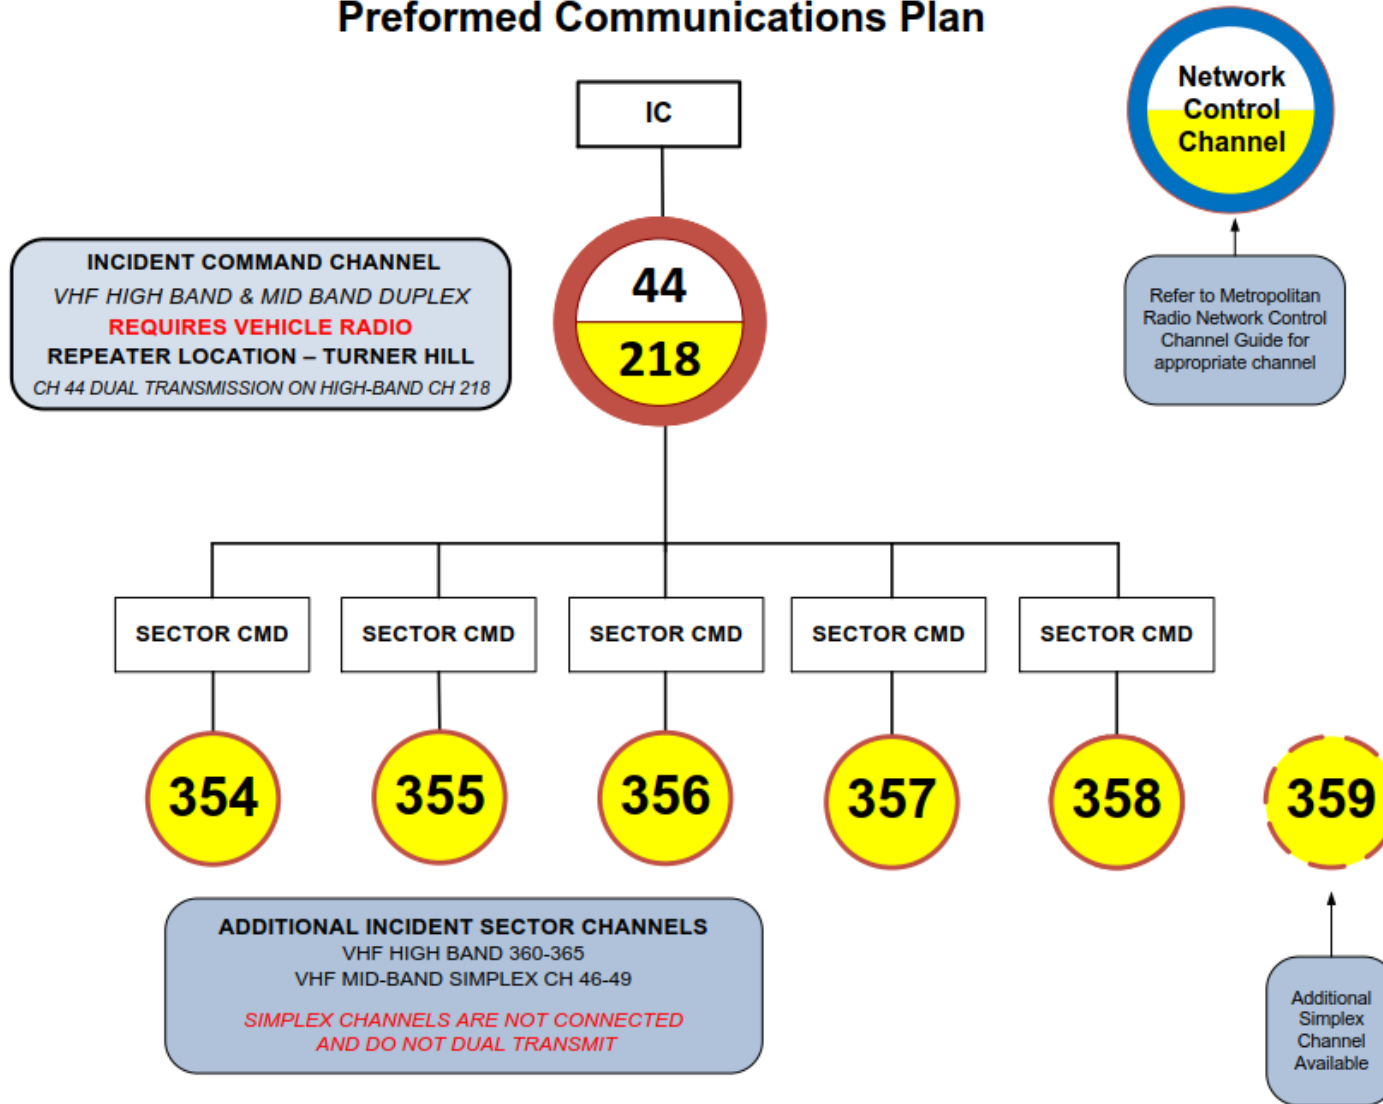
Preformed Communications Plan

IC

Network Control Channel

INCIDENT COMMAND CHANNEL
VHF HIGH BAND & MID BAND DUPLEX
REQUIRES VEHICLE RADIO
REPEATER LOCATION – TURNER HILL
CH 44 DUAL TRANSMISSION ON HIGH-BAND CH 218

44
218

Refer to Metropolitan Radio Network Control Channel Guide for appropriate channel

SECTOR CMD

SECTOR CMD

SECTOR CMD

SECTOR CMD

SECTOR CMD

354

355

356

357

358

359

ADDITIONAL INCIDENT SECTOR CHANNELS
VHF HIGH BAND 360-365
VHF MID-BAND SIMPLEX CH 46-49

SIMPLEX CHANNELS ARE NOT CONNECTED AND DO NOT DUAL TRANSMIT

Additional Simplex Channel Available